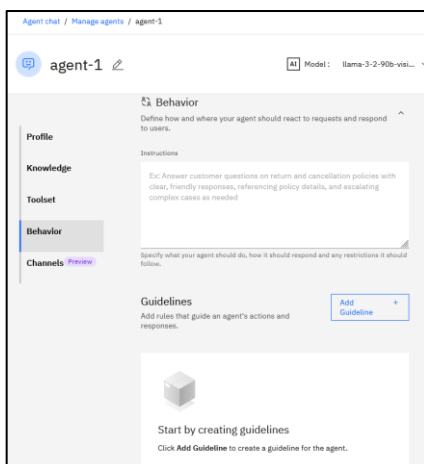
Agent chat / Manage agents / agent-1

agent-1

AI Model: llama-3-2-90b-visi...

Profile

Knowledge

Toolset

Behavior

Channels Preview

Behavior

Define how and where your agent should react to requests and respond to users.

Instructions

Ex: Answer customer questions on return and cancellation policies with clear, friendly responses, referencing policy details, and escalating complex cases as needed

Specify what your agent should do, how it should respond and any restrictions it should follow.

Guidelines

Add rules that guide an agent's actions and responses.

Add Guideline +

Start by creating guidelines

Click Add Guideline to create a guideline for the agent.